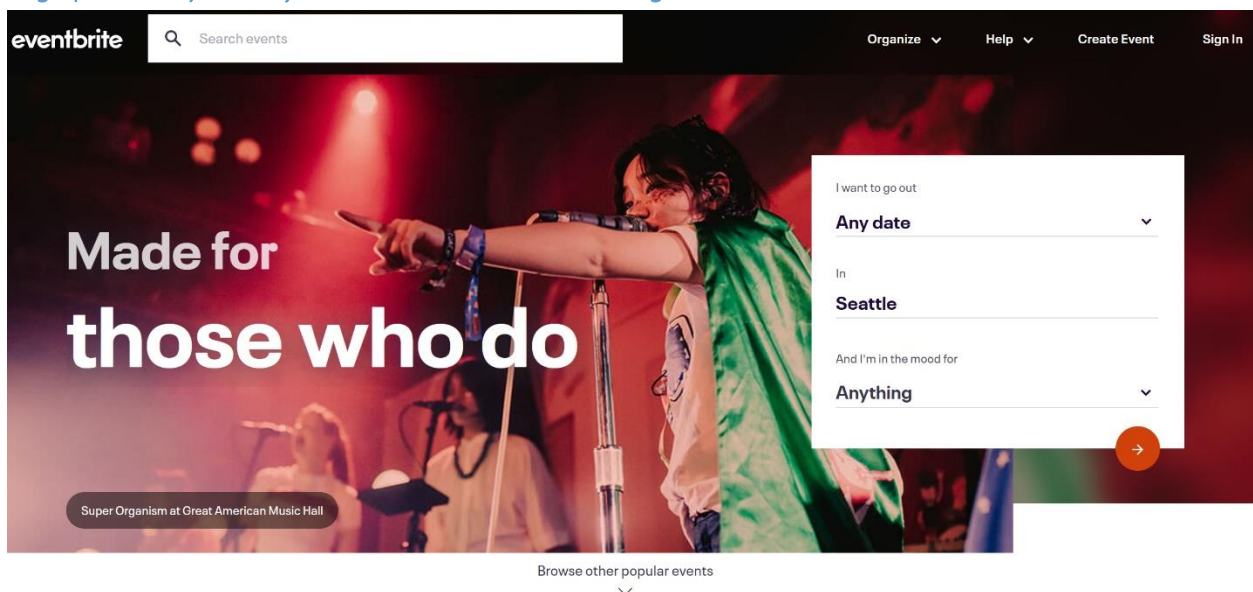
eventbrite

Search events

Organize

Help

Create Event

Sign In

Made for those who do

I want to go out

Any date

In

Seattle

And I'm in the mood for

Anything

Super Organism at Great American Music Hall

Browse other popular events